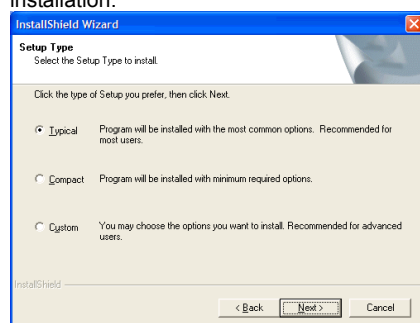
installation.

InstallShield Wizard

Setup Type
Select the Setup Type to install.

Click the type of Setup you prefer, then click Next.

Typical Program will be installed with the most common options. Recommended for most users.

Compact Program will be installed with minimum required options.

Custom You may choose the options you want to install. Recommended for advanced users.

InstallShield

< Back Next > Cancel